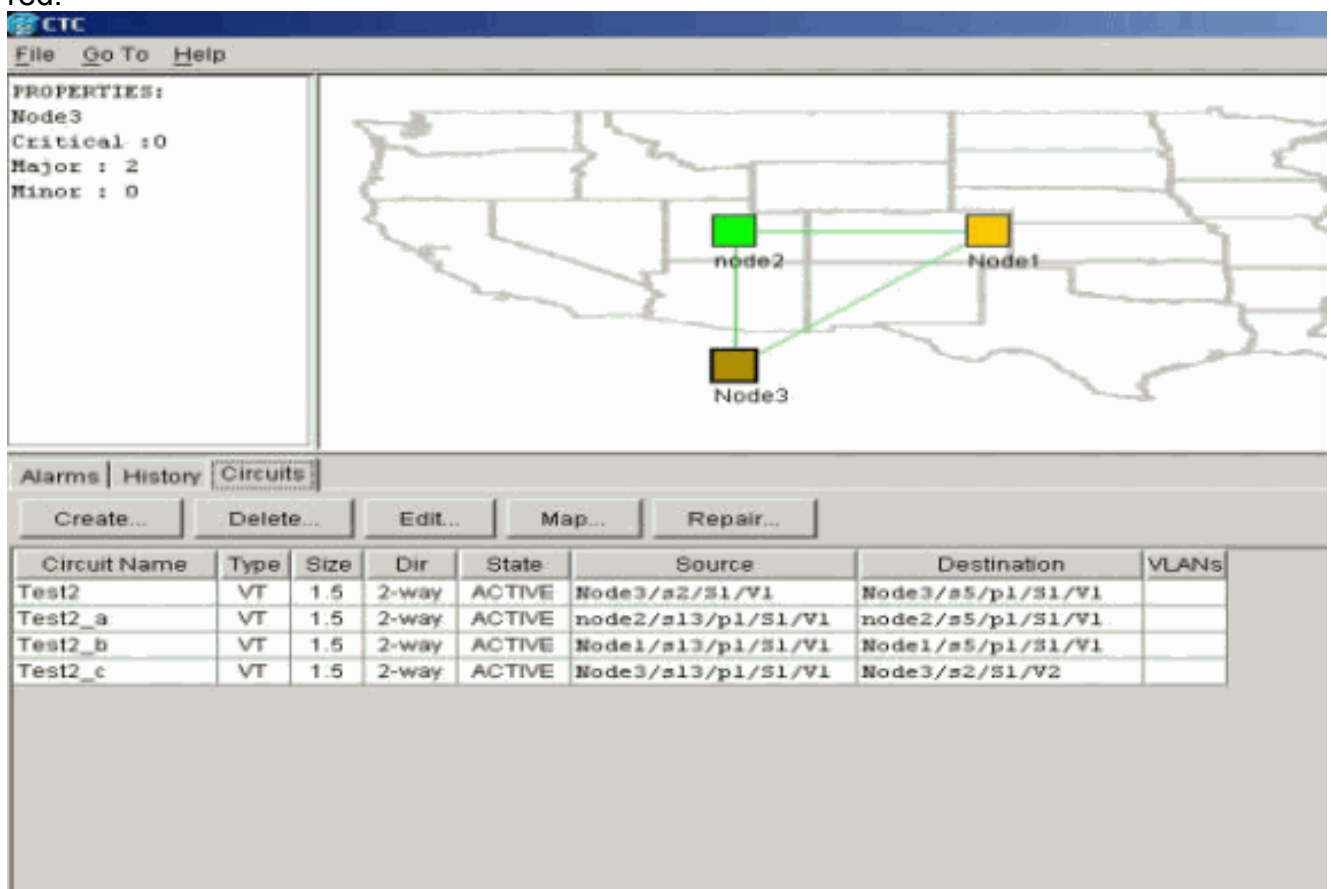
CTC

File Go To Help

PROPERTIES:
Node3
Critical :0
Major : 2
Minor : 0

node2
Node1
Node3

Alarms History Circuits

Create... Delete... Edit... Map... Repair...

| Circuit Name | Type | Size | Dir | State | Source | Destination | VLANs |
|---|---|---|---|---|---|---|---|
| Test2 | VT | 1.5 | 2-way | ACTIVE | Node3/s2/S1/V1 | Node3/s5/p1/S1/V1 | |
| Test2_a | VT | 1.5 | 2-way | ACTIVE | node2/s13/p1/S1/V1 | node2/s5/p1/S1/V1 | |
| Test2_b | VT | 1.5 | 2-way | ACTIVE | Node1/s13/p1/S1/V1 | Node1/s5/p1/S1/V1 | |
| Test2_c | VT | 1.5 | 2-way | ACTIVE | Node3/s13/p1/S1/V1 | Node3/s2/S1/V2 | |